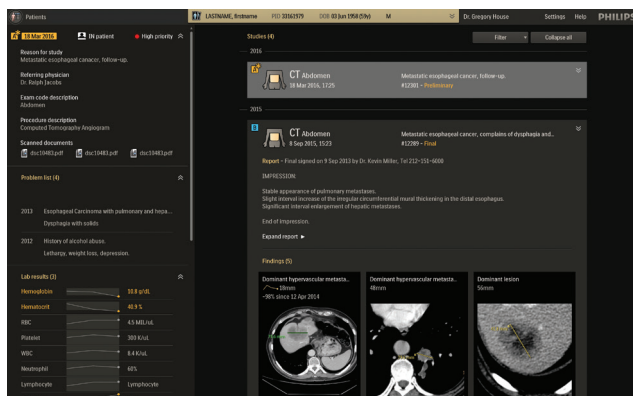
Patients

LASTNAME, firstname PID 33161979 DOB 03 Jun 1958 (59y) M

Dr. Gregory House Settings Help PHILIPS

18 Mar 2016 IN patient High priority

Reason for study
Metastatic esophageal cancer, follow-up.

Referring physician
Dr. Ralph Jacobs

Exam code description
Abdomen

Procedure description
Computed Tomography Angiogram

Scanned documents
doc10483.pdf doc10483.pdf doc10483.pdf

Problem list (4)

2013 Esophageal Carcinoma with pulmonary and hepa...
Dysphagia with solids

2012 History of alcohol abuse.
Lethargy, weight loss, depression.

Lab results (3)

| | |
|---|---|
| Hemoglobin | 10.8 g/dL |
| Hematocrit | 46.9 % |
| RBC | 4.5 Mill/uL |
| Platelet | 300 K/uL |
| WBC | 8.4 K/uL |
| Neutrophil | 60% |
| Lymphocyte | Lymphocyte |

Studies (4)

Filter Collapse all

2016

CT Abdomen
18 Mar 2016, 1725
Metastatic esophageal cancer, follow-up.
#12301 · Preliminary

2015

CT Abdomen
9 Sep 2015, 1523
Metastatic esophageal cancer, complains of dysphagia and...
#12289 · Final

Report · Final signed on 9 Sep 2013 by Dr. Kevin Miller, Tel 212-151-6000

IMPRESSION:

Stable appearance of pulmonary metastases.
Slight interval increase of the irregular circumferential mural thickening in the distal esophagus.
Significant interval enlargement of hepatic metastases.

End of impression.

Expand report ▸

Findings (5)

Dominant hypervascular metasta...
18mm
~98% since 12 Apr 2014

Dominant hypervascular metasta...
48mm

Dominant lesion
56mm